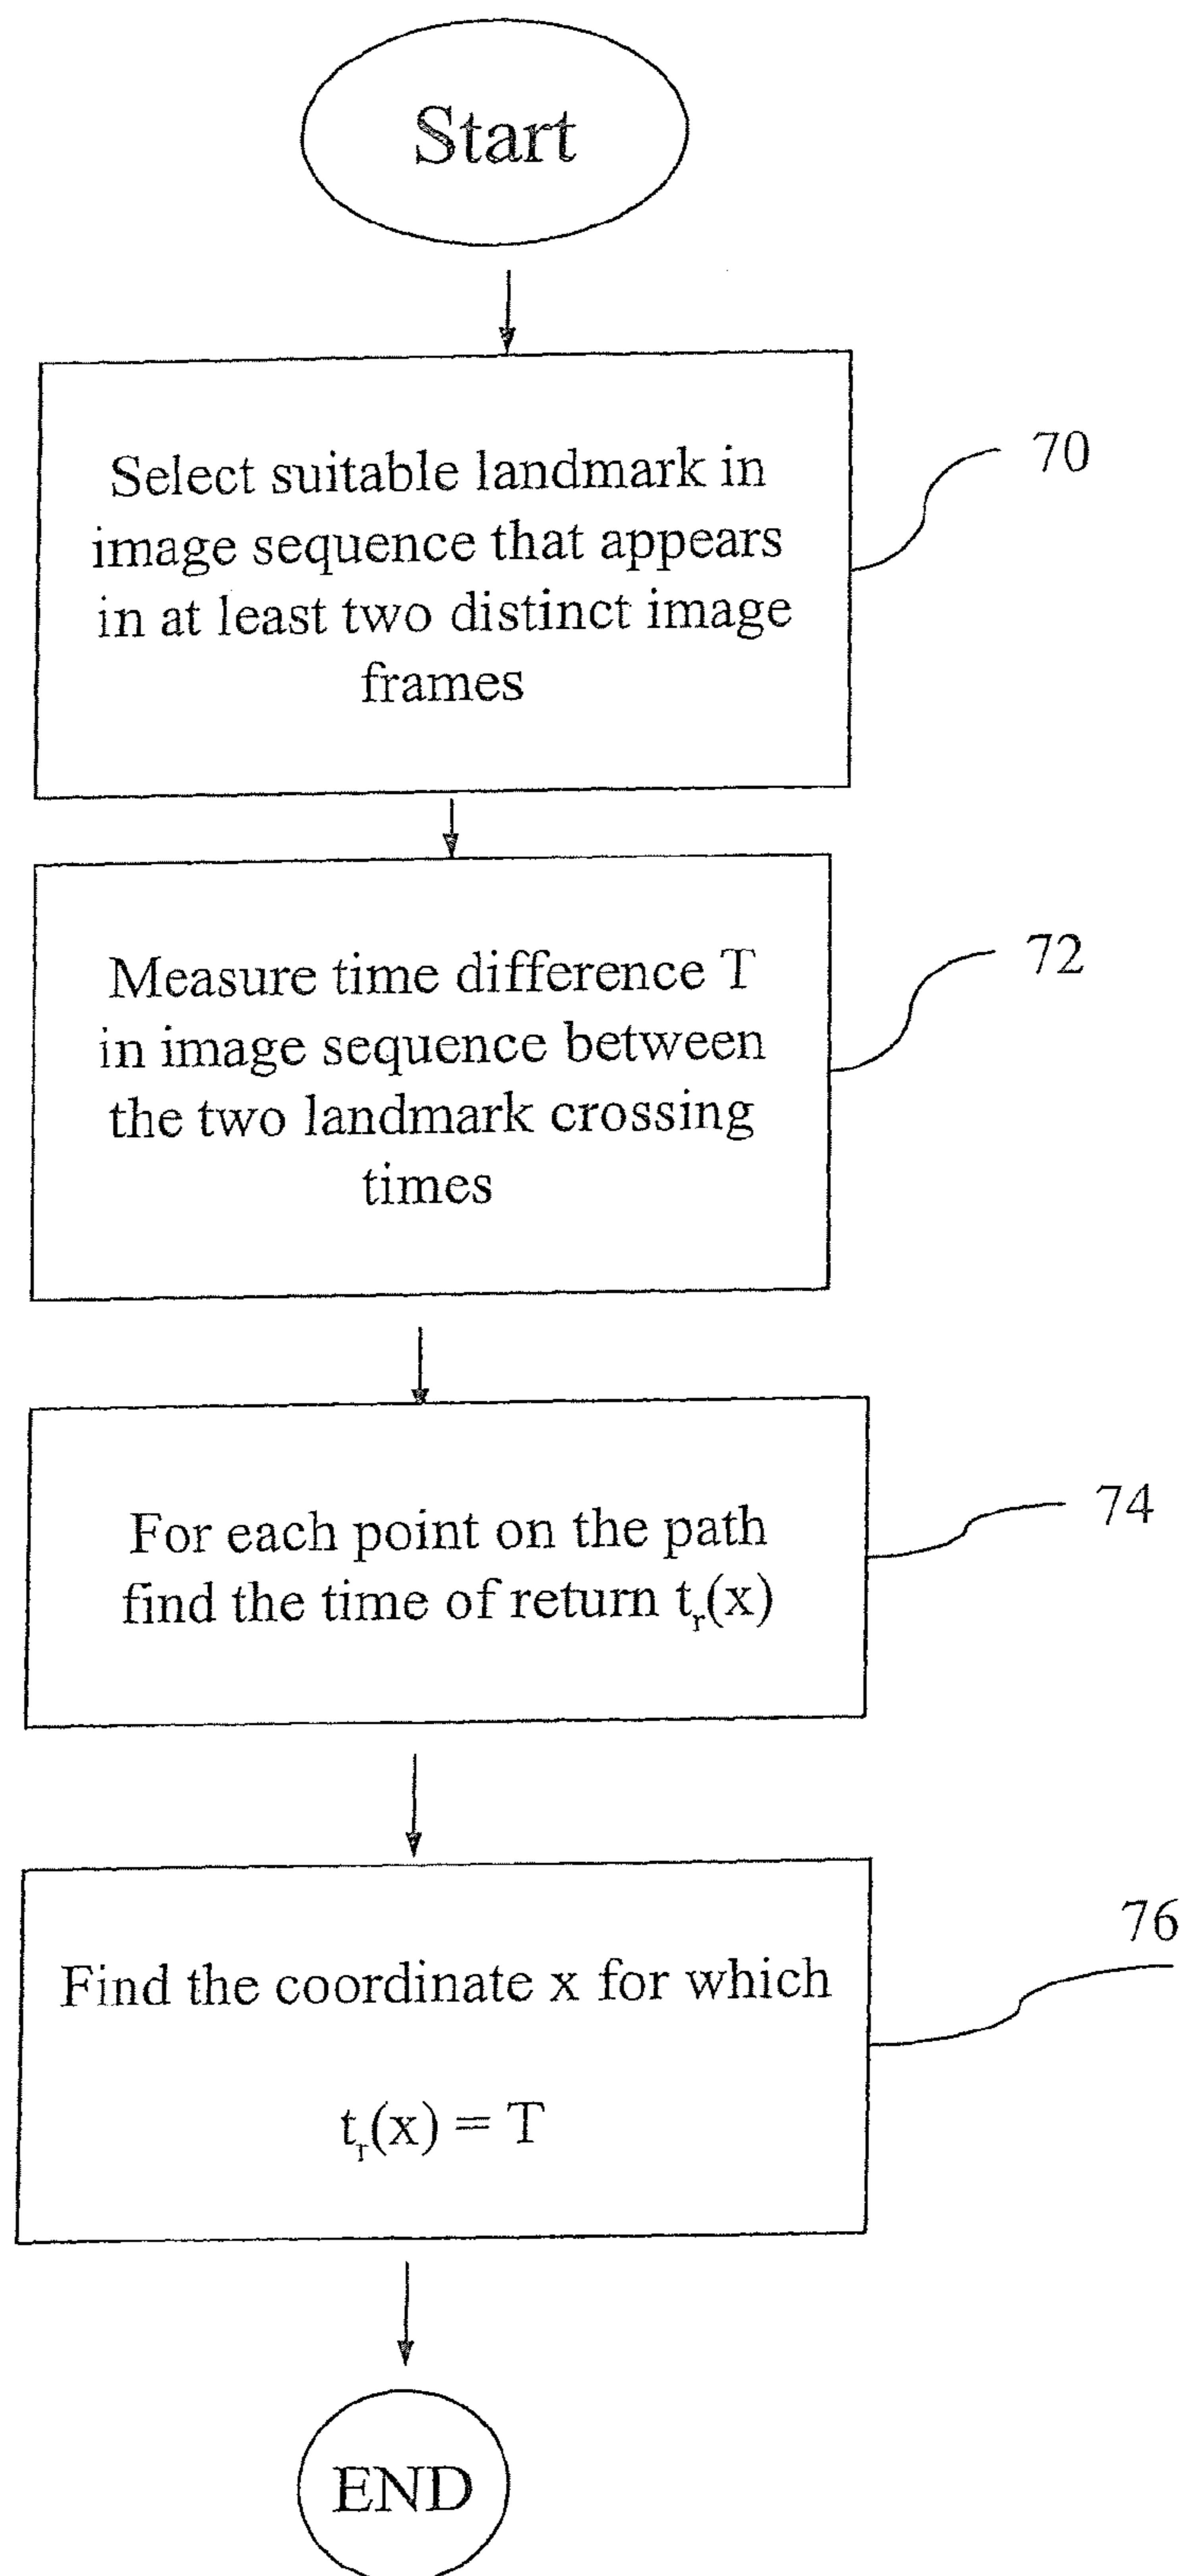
Start

Select suitable landmark in image sequence that appears in at least two distinct image frames

70

Measure time difference T in image sequence between the two landmark crossing times

72

For each point on the path find the time of return $t_r(x)$

74

Find the coordinate x for which

$t_r(x) = T$

76

END